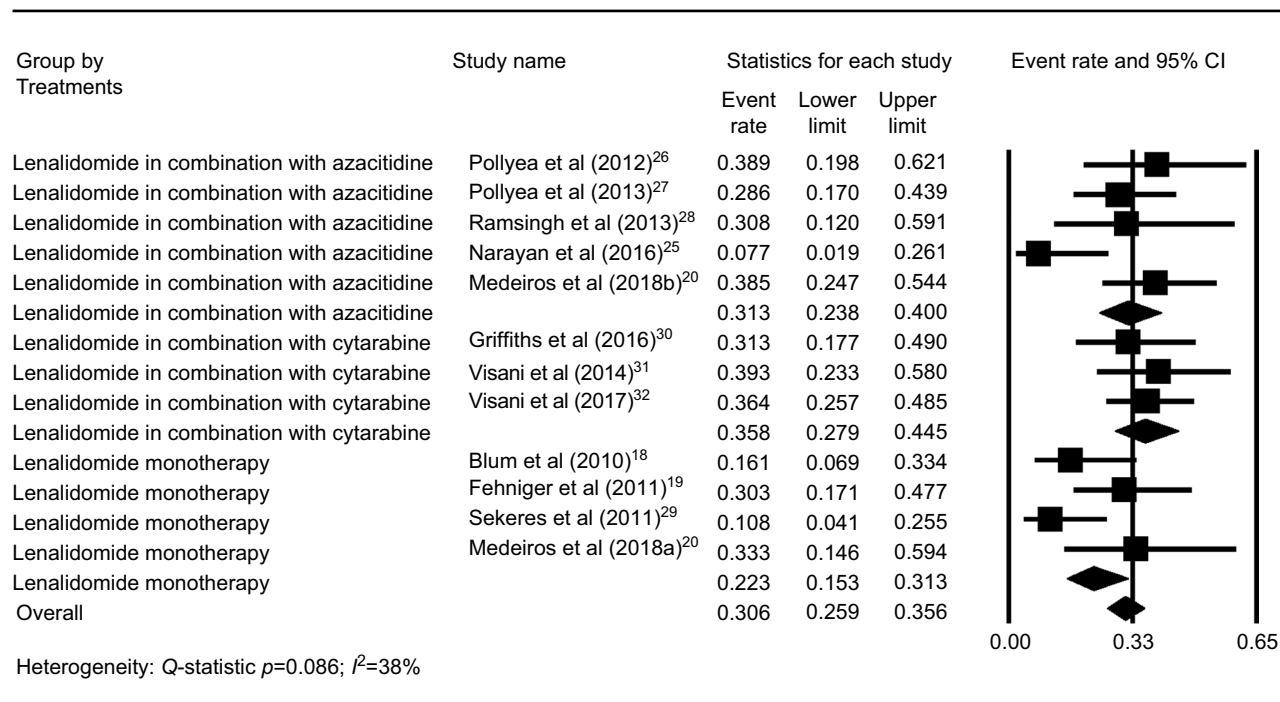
| Group by Treatments | Study name | Event rate | Lower limit | Upper limit |
|---|---|---|---|---|
| Lenalidomide in combination with azacitidine | Pollyea et al (2012)$^{26}$ | 0.389 | 0.198 | 0.621 |
| Lenalidomide in combination with azacitidine | Pollyea et al (2013)$^{27}$ | 0.286 | 0.170 | 0.439 |
| Lenalidomide in combination with azacitidine | Ramsingh et al (2013)$^{28}$ | 0.308 | 0.120 | 0.591 |
| Lenalidomide in combination with azacitidine | Narayan et al (2016)$^{25}$ | 0.077 | 0.019 | 0.261 |
| Lenalidomide in combination with azacitidine | Medeiros et al (2018b)$^{20}$ | 0.385 | 0.247 | 0.544 |
| Lenalidomide in combination with azacitidine | | 0.313 | 0.238 | 0.400 |
| Lenalidomide in combination with cytarabine | Griffiths et al (2016)$^{30}$ | 0.313 | 0.177 | 0.490 |
| Lenalidomide in combination with cytarabine | Visani et al (2014)$^{31}$ | 0.393 | 0.233 | 0.580 |
| Lenalidomide in combination with cytarabine | Visani et al (2017)$^{32}$ | 0.364 | 0.257 | 0.485 |
| Lenalidomide in combination with cytarabine | | 0.358 | 0.279 | 0.445 |
| Lenalidomide monotherapy | Blum et al (2010)$^{18}$ | 0.161 | 0.069 | 0.334 |
| Lenalidomide monotherapy | Fehniger et al (2011)$^{19}$ | 0.303 | 0.171 | 0.477 |
| Lenalidomide monotherapy | Sekeres et al (2011)$^{29}$ | 0.108 | 0.041 | 0.255 |
| Lenalidomide monotherapy | Medeiros et al (2018a)$^{20}$ | 0.333 | 0.146 | 0.594 |
| Lenalidomide monotherapy | | 0.223 | 0.153 | 0.313 |
| Overall | | 0.306 | 0.259 | 0.356 |

Statistics for each study

Event rate and 95% CI

0.00 0.33 0.65

Heterogeneity: $Q$-statistic $p$=0.086; $I^2$=38%